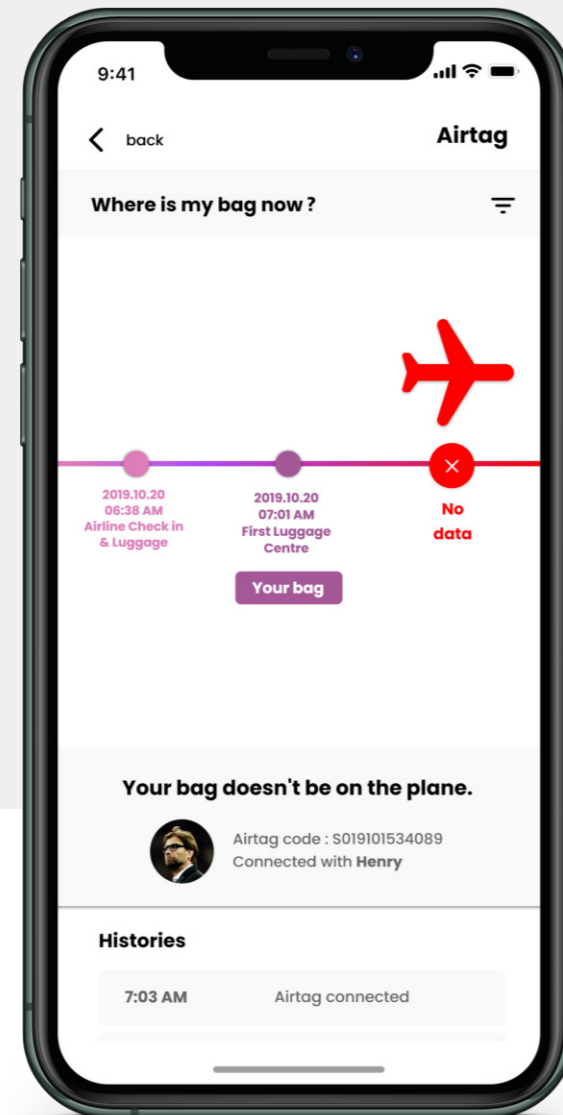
9:41

back

Airtag

Where is my bag now ?

2019.10.20
06:38 AM
Airline Check in & Luggage

2019.10.20
07:01 AM
First Luggage Centre

Your bag

×

No data

Your bag doesn't be on the plane.

Airtag code : S019101534089
Connected with **Henry**

Histories

7:03 AM Airtag connected